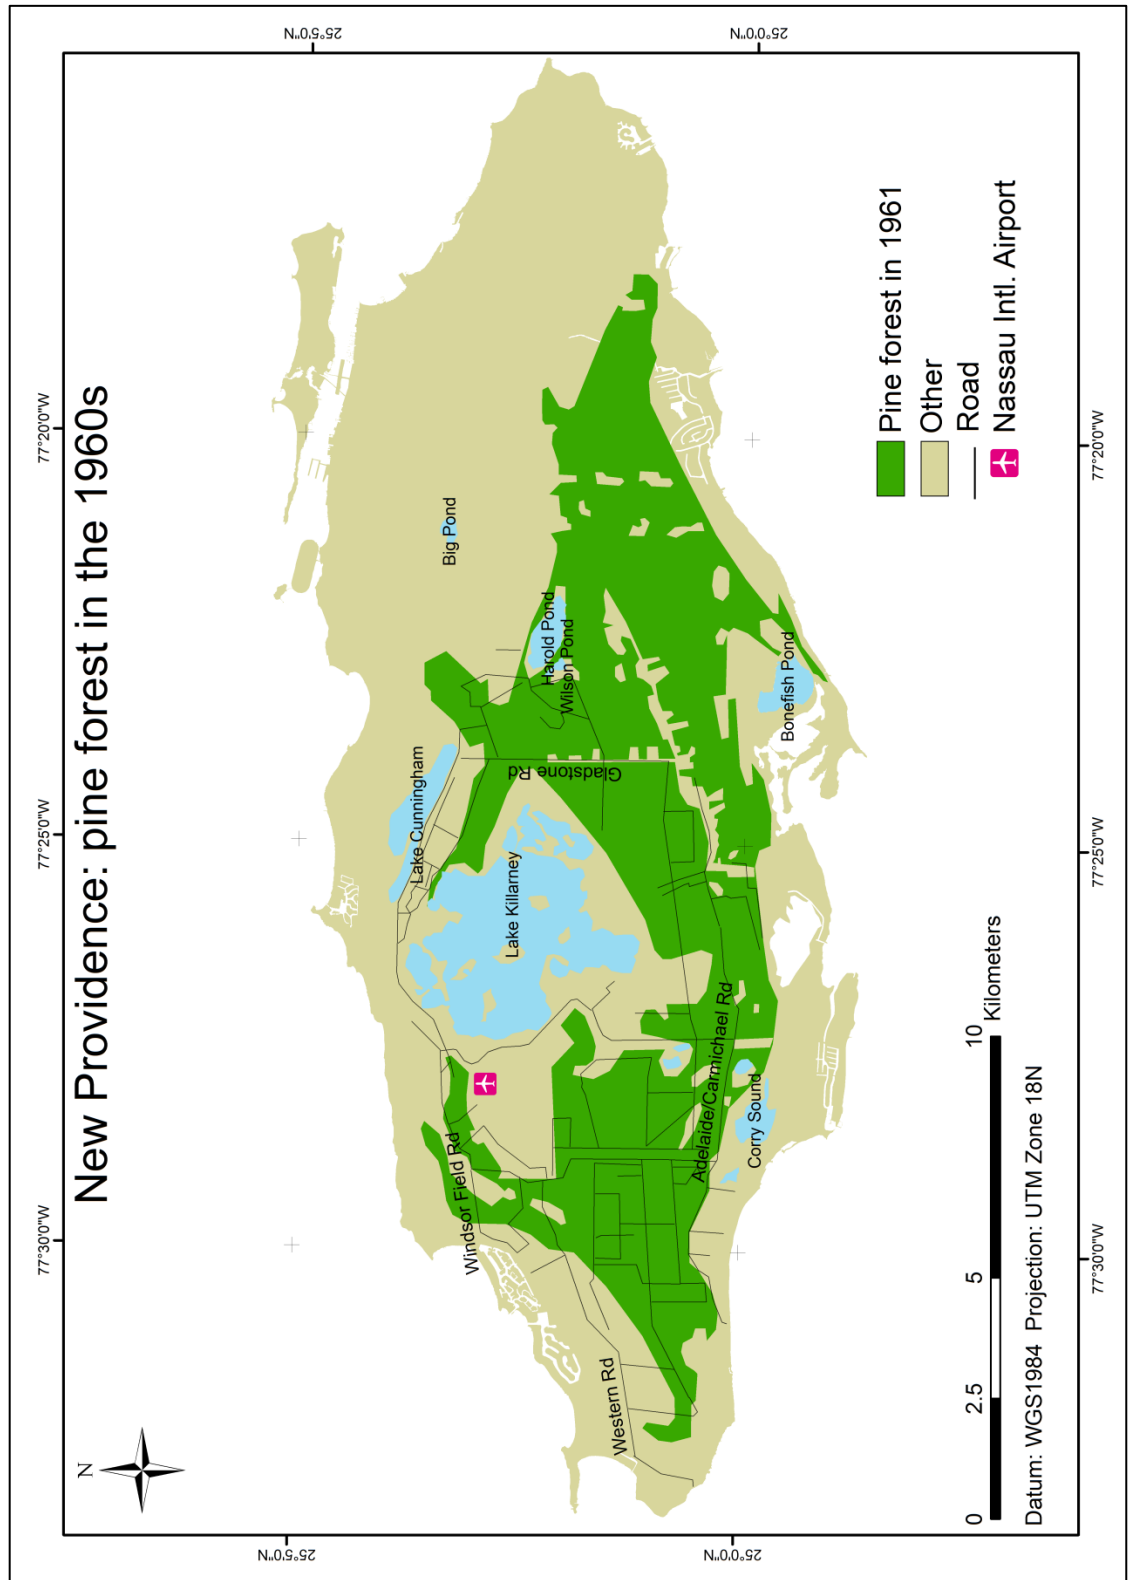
New Providence: pine forest in the 1960s

25°5'0"N
25°0'0"N
77°20'0"W
77°25'0"W
77°30'0"W

Pine forest in 1961
Other
Road
Nassau Intl. Airport

Big Pond
Harold Pond
Wilson Pond
Lake Cunningham
Gladstone Rd
Bonefish Pond
Lake Killarney
Adelaide/Carmichael Rd
Corry Sound
Windsor Field Rd
Western Rd

N

0 2.5 5 10 Kilometers

Datum: WGS1984 Projection: UTM Zone 18N